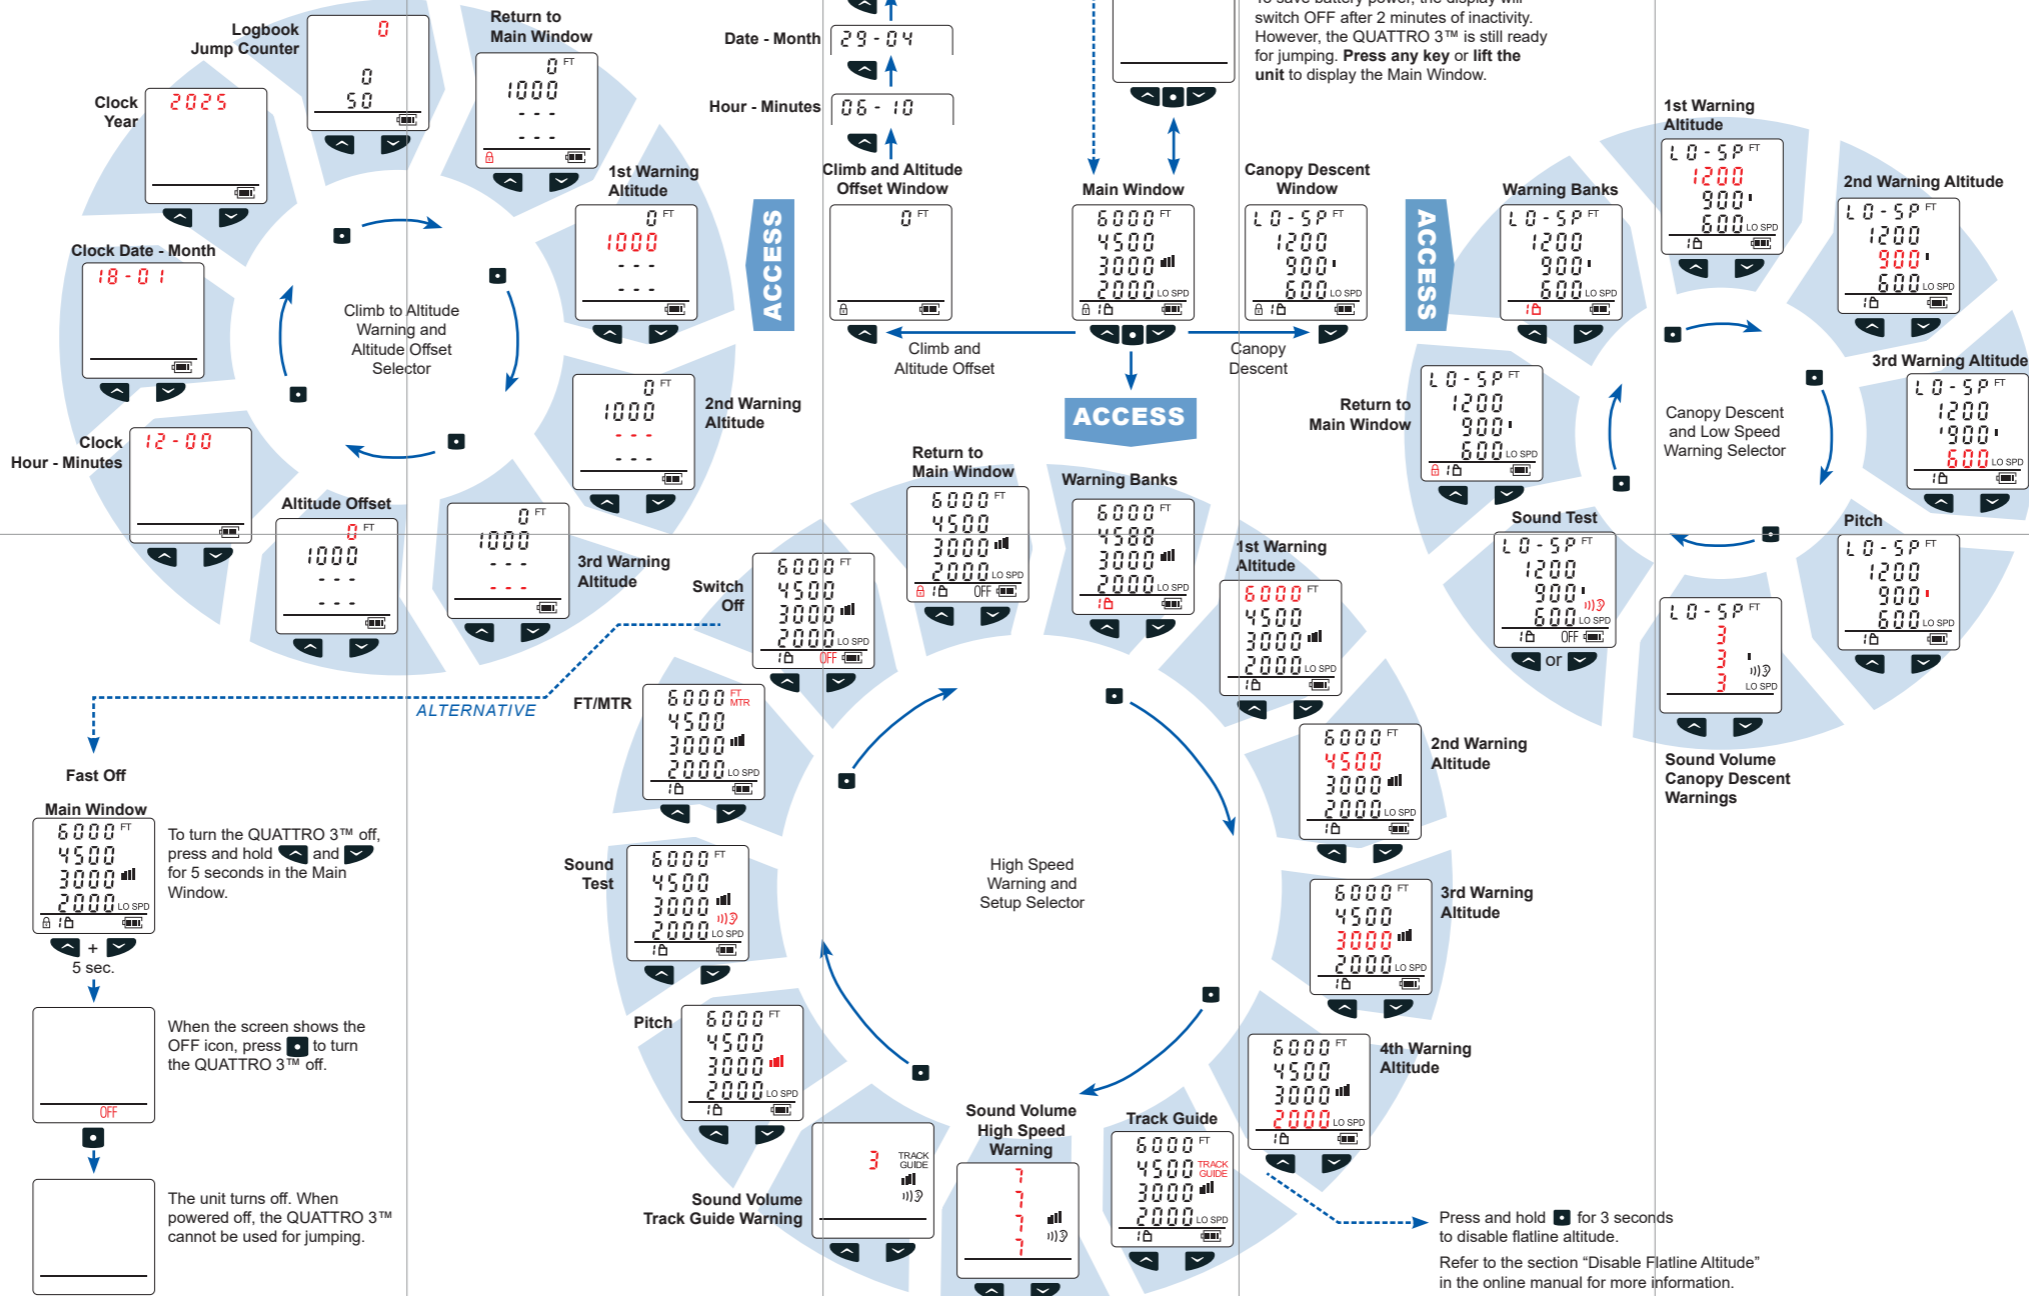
Logbook Jump Counter
0
0
50

Return to Main Window
0 FT
1000
- - -
- - -

Clock Year
2025

1st Warning Altitude
0 FT
1000
- - -
- - -

Clock Date - Month
18 - 01

Climb to Altitude Warning and Altitude Offset Selector

2nd Warning Altitude
0 FT
1000
- - -
- - -

Clock Hour - Minutes
12 - 00

Altitude Offset
0 FT
1000
- - -
- - -

3rd Warning Altitude
0 FT
1000
- - -
- - -

ACCESS

Date - Month
29 - 04

Hour - Minutes
06 - 10

Climb and Altitude Offset Window
0 FT

Climb and Altitude Offset

Main Window
6000 FT
4500
3000
2000 LO SPD

Canopy Descent Window
LO-SP FT
1200
900
600 LO SPD

Canopy Descent

ACCESS

To save battery power, the display will switch OFF after 2 minutes of inactivity. However, the QUATTRO 3™ is still ready for jumping. **Press any key** or **lift the unit** to display the Main Window.

ACCESS

Warning Banks
LO-SP FT
1200
900
600 LO SPD

1st Warning Altitude
LO-SP FT
1200
900
600 LO SPD

2nd Warning Altitude
LO-SP FT
1200
900
600 LO SPD

Return to Main Window
LO-SP FT
1200
900
600 LO SPD

Canopy Descent and Low Speed Warning Selector

3rd Warning Altitude
LO-SP FT
1200
900
600 LO SPD

Sound Test
LO-SP FT
1200
900
600 LO SPD
OFF
or

Pitch
LO-SP FT
1200
900
600 LO SPD

LO-SP FT
3
3
3 LO SPD

Sound Volume Canopy Descent Warnings

Return to Main Window
6000 FT
4500
3000
2000 LO SPD
OFF

Warning Banks
6000 FT
4500
3000
2000 LO SPD

Switch Off
6000 FT
4500
3000
2000 LO SPD
OFF

1st Warning Altitude
6000 FT
4500
3000
2000 LO SPD

ALTERNATIVE

FT/MTR
6000 FT MTR
4500
3000
2000 LO SPD

2nd Warning Altitude
6000 FT
4500
3000
2000 LO SPD

Fast Off

Main Window
6000 FT
4500
3000
2000 LO SPD

To turn the QUATTRO 3™ off, press and hold and for 5 seconds in the Main Window.

+
5 sec.

Sound Test
6000 FT
4500
3000
2000 LO SPD

High Speed Warning and Setup Selector

3rd Warning Altitude
6000 FT
4500
3000
2000 LO SPD

When the screen shows the OFF icon, press to turn the QUATTRO 3™ off.

OFF

Pitch
6000 FT
4500
3000
2000 LO SPD

4th Warning Altitude
6000 FT
4500
3000
2000 LO SPD

The unit turns off. When powered off, the QUATTRO 3™ cannot be used for jumping.

Sound Volume Track Guide Warning
3 TRACK GUIDE

Sound Volume High Speed Warning

Track Guide
6000 FT
4500 TRACK GUIDE
3000
2000 LO SPD

Press and hold for 3 seconds to disable flatline altitude.

Refer to the section “Disable Flatline Altitude” in the online manual for more information.